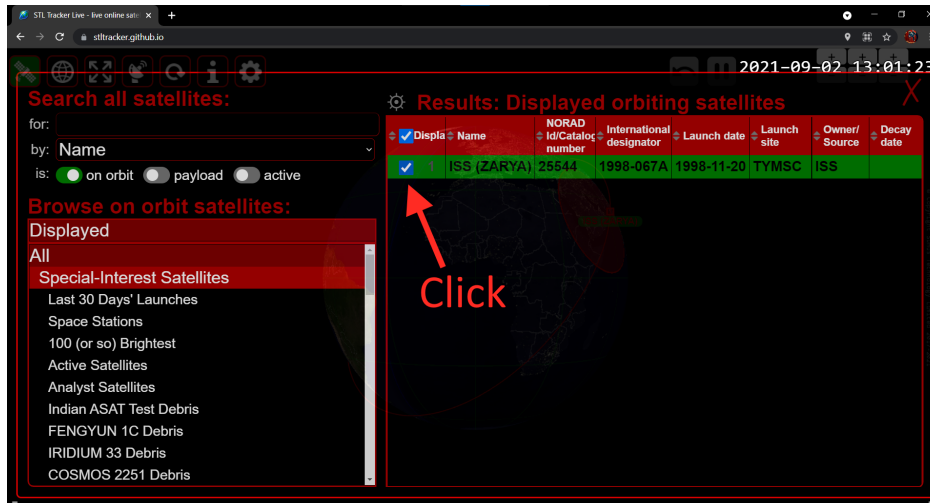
STL Tracker Live - live online sate

stltracker.github.io

2021-09-02 13:01:23

Search all satellites:

for:

by: Name

is: on orbit payload active

Browse on orbit satellites:

Displayed

All

Special-Interest Satellites

Last 30 Days' Launches

Space Stations

100 (or so) Brightest

Active Satellites

Analyst Satellites

Indian ASAT Test Debris

FENGYUN 1C Debris

IRIDIUM 33 Debris

COSMOS 2251 Debris

Results: Displayed orbiting satellites

X

| Displa | Name | NORAD Id/Catalog number | International designator | Launch date | Launch site | Owner/ Source | Decay date |
|---|---|---|---|---|---|---|---|
| ✓ | ISS (ZARYA) | 25544 | 1998-067A | 1998-11-20 | TYMSC | ISS | |

Click